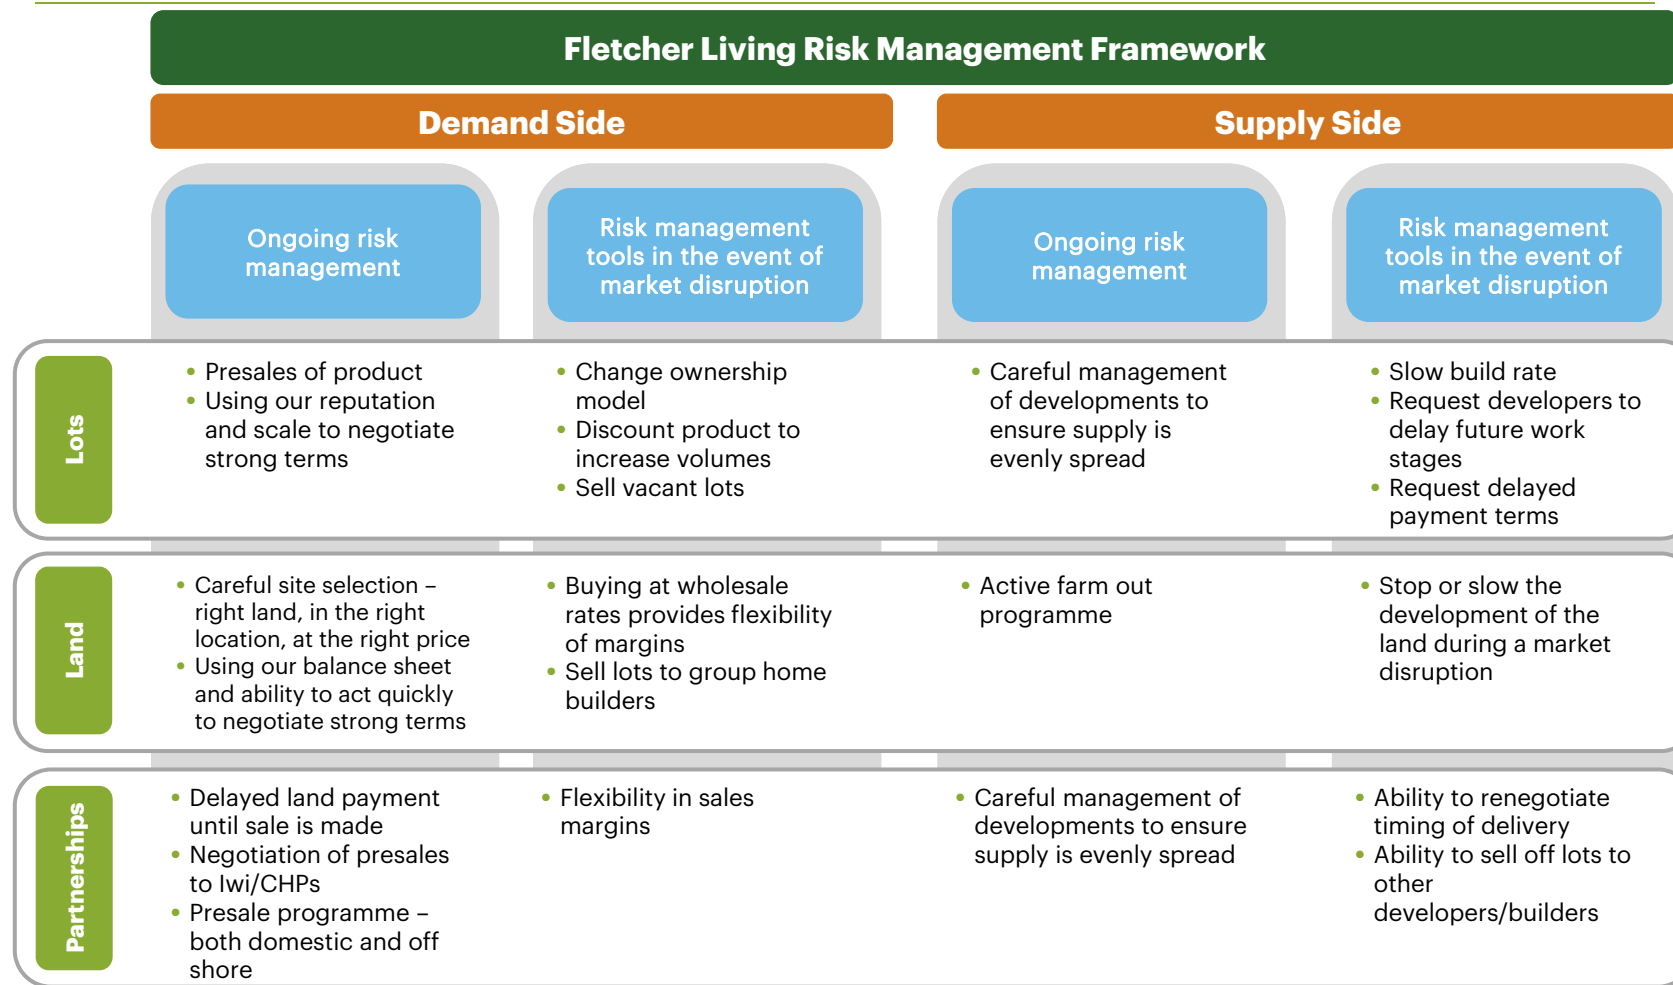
Fletcher Living Risk Management Framework

| | Demand Side | | Supply Side | |
|---|---|---|---|---|
| | Ongoing risk management | Risk management tools in the event of market disruption | Ongoing risk management | Risk management tools in the event of market disruption |
| Lots | • Presales of product<br>• Using our reputation and scale to negotiate strong terms | • Change ownership model<br>• Discount product to increase volumes<br>• Sell vacant lots | • Careful management of developments to ensure supply is evenly spread | • Slow build rate<br>• Request developers to delay future work stages<br>• Request delayed payment terms |
| Land | • Careful site selection – right land, in the right location, at the right price<br>• Using our balance sheet and ability to act quickly to negotiate strong terms | • Buying at wholesale rates provides flexibility of margins<br>• Sell lots to group home builders | • Active farm out programme | • Stop or slow the development of the land during a market disruption |
| Partnerships | • Delayed land payment until sale is made<br>• Negotiation of presales to Iwi/CHPs<br>• Presale programme – both domestic and off shore | • Flexibility in sales margins | • Careful management of developments to ensure supply is evenly spread | • Ability to renegotiate timing of delivery<br>• Ability to sell off lots to other developers/builders |